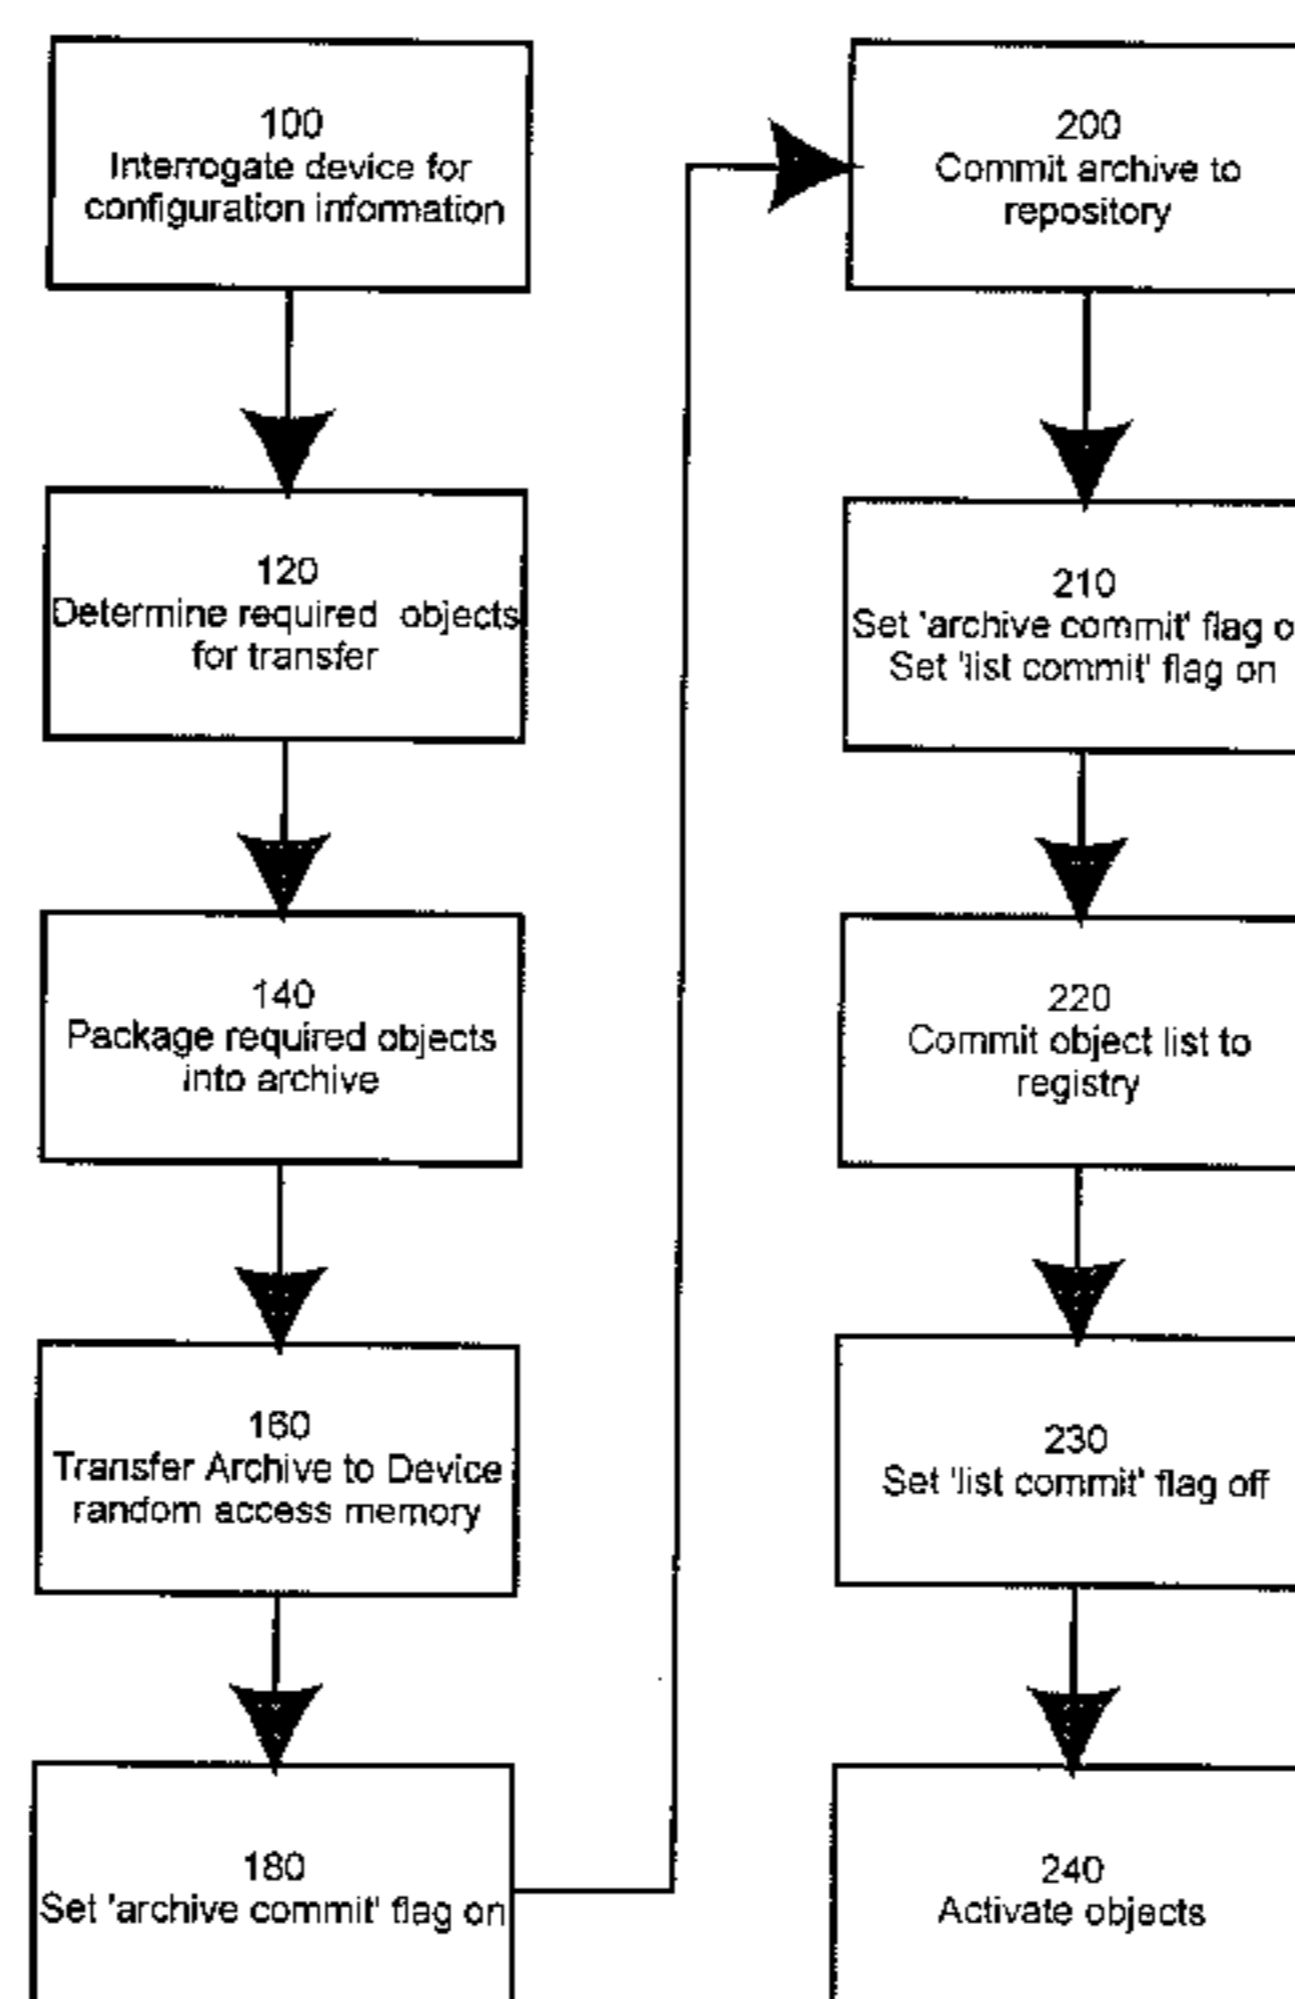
100
Interrogate device for configuration information

120
Determine required objects for transfer

140
Package required objects into archive

160
Transfer Archive to Device random access memory

180
Set 'archive commit' flag on

200
Commit archive to repository

210
Set 'archive commit' flag o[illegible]
Set 'list commit' flag on

220
Commit object list to registry

230
Set 'list commit' flag off

240
Activate objects